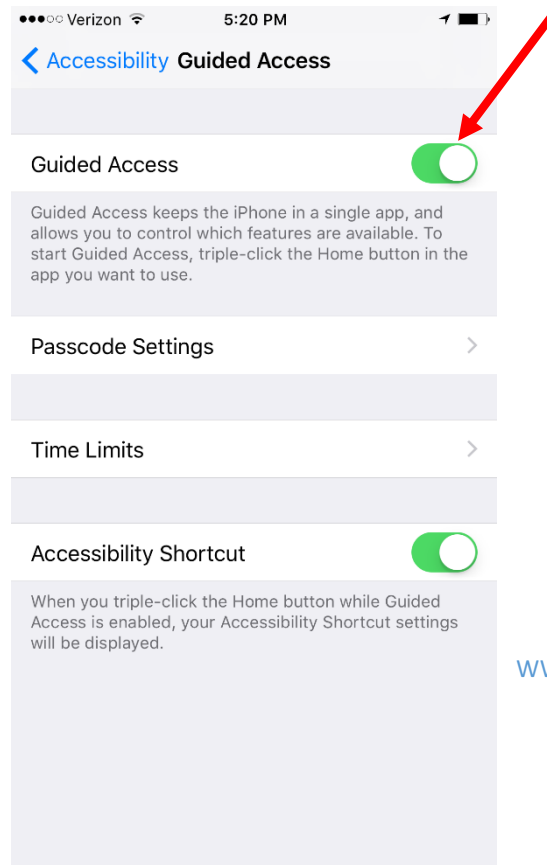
●●●○○ Verizon 5:20 PM

Accessibility Guided Access

Guided Access

Guided Access keeps the iPhone in a single app, and allows you to control which features are available. To start Guided Access, triple-click the Home button in the app you want to use.

Passcode Settings

Time Limits

Accessibility Shortcut

When you triple-click the Home button while Guided Access is enabled, your Accessibility Shortcut settings will be displayed.

WV